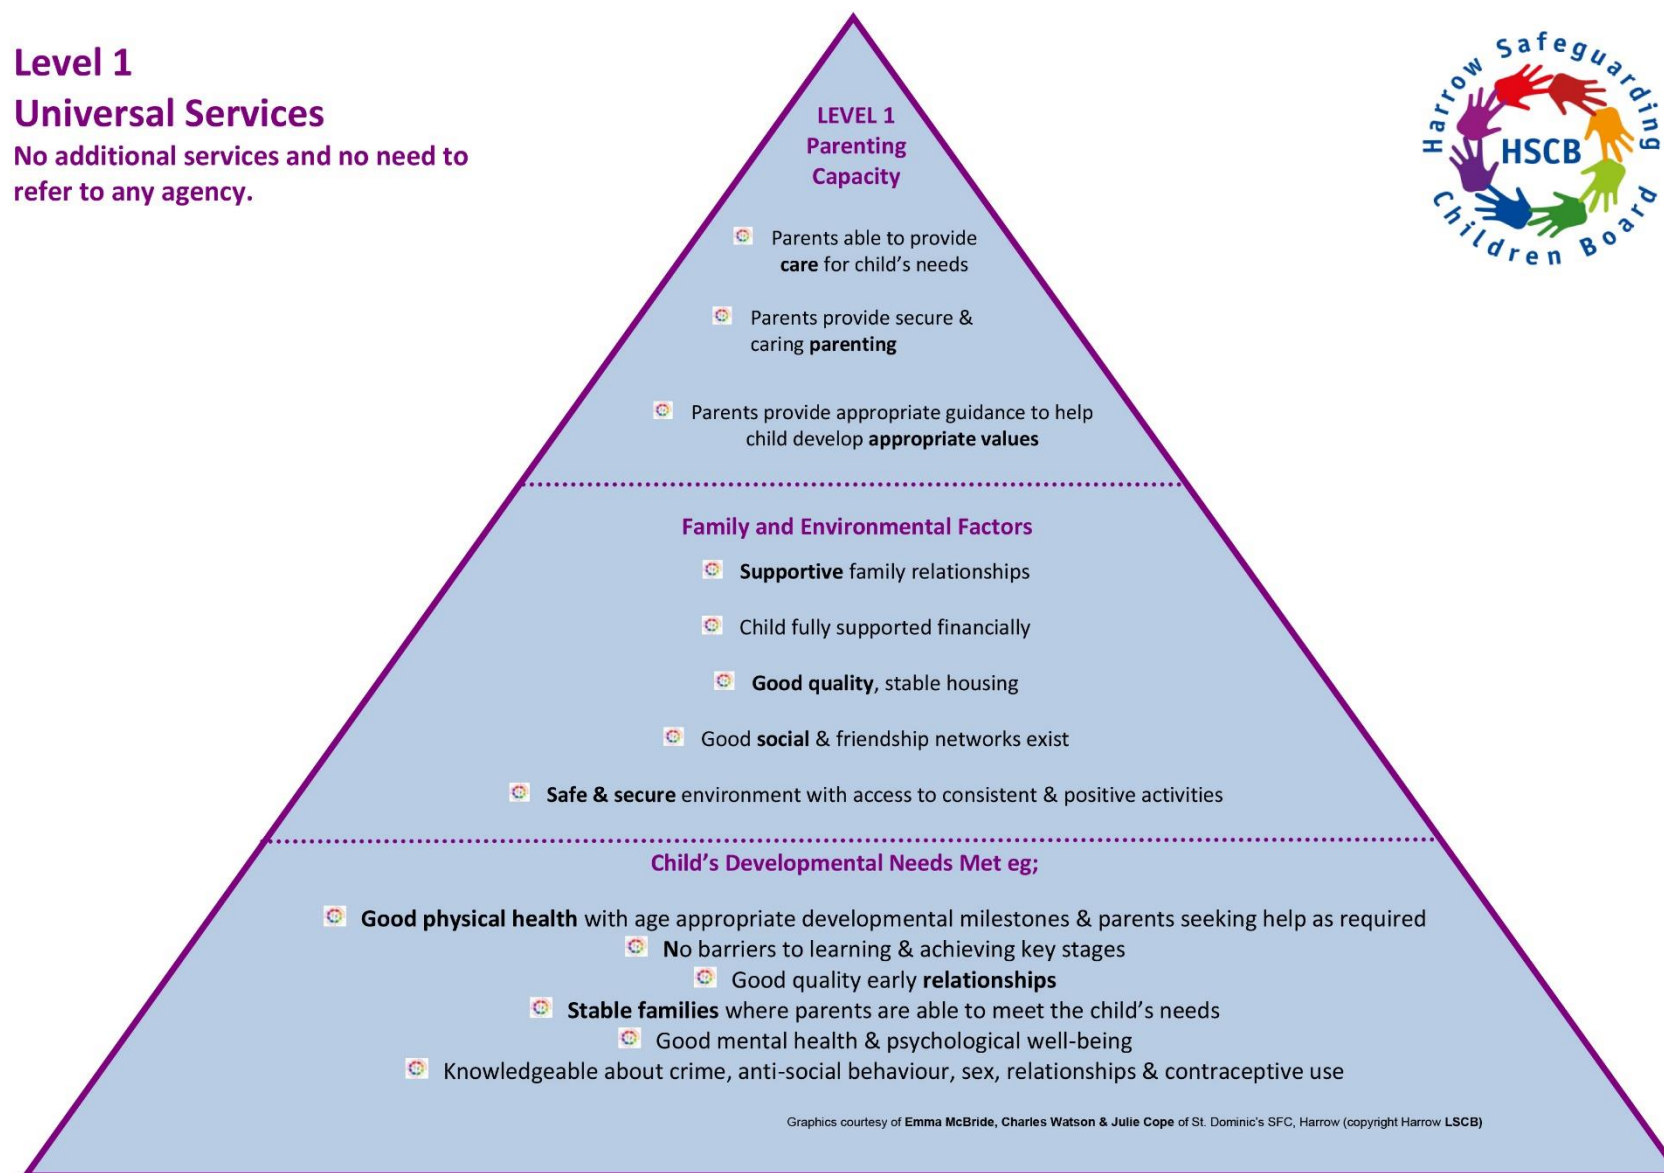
Level 1
Universal Services
No additional services and no need to refer to any agency.

Harrow Safeguarding Children Board
HSCB

LEVEL 1
Parenting Capacity

Parents able to provide **care** for child's needs

Parents provide secure & caring **parenting**

Parents provide appropriate guidance to help child develop **appropriate values**

Family and Environmental Factors

**Supportive** family relationships

Child fully supported financially

**Good quality**, stable housing

Good **social** & friendship networks exist

**Safe & secure** environment with access to consistent & positive activities

Child's Developmental Needs Met eg;

**Good physical health** with age appropriate developmental milestones & parents seeking help as required
**N**o barriers to learning & achieving key stages
Good quality early **relationships**
**Stable families** where parents are able to meet the child's needs
Good mental health & psychological well-being
Knowledgeable about crime, anti-social behaviour, sex, relationships & contraceptive use

Graphics courtesy of **Emma McBride, Charles Watson & Julie Cope** of St. Dominic's SFC, Harrow (copyright Harrow **LSCB**)